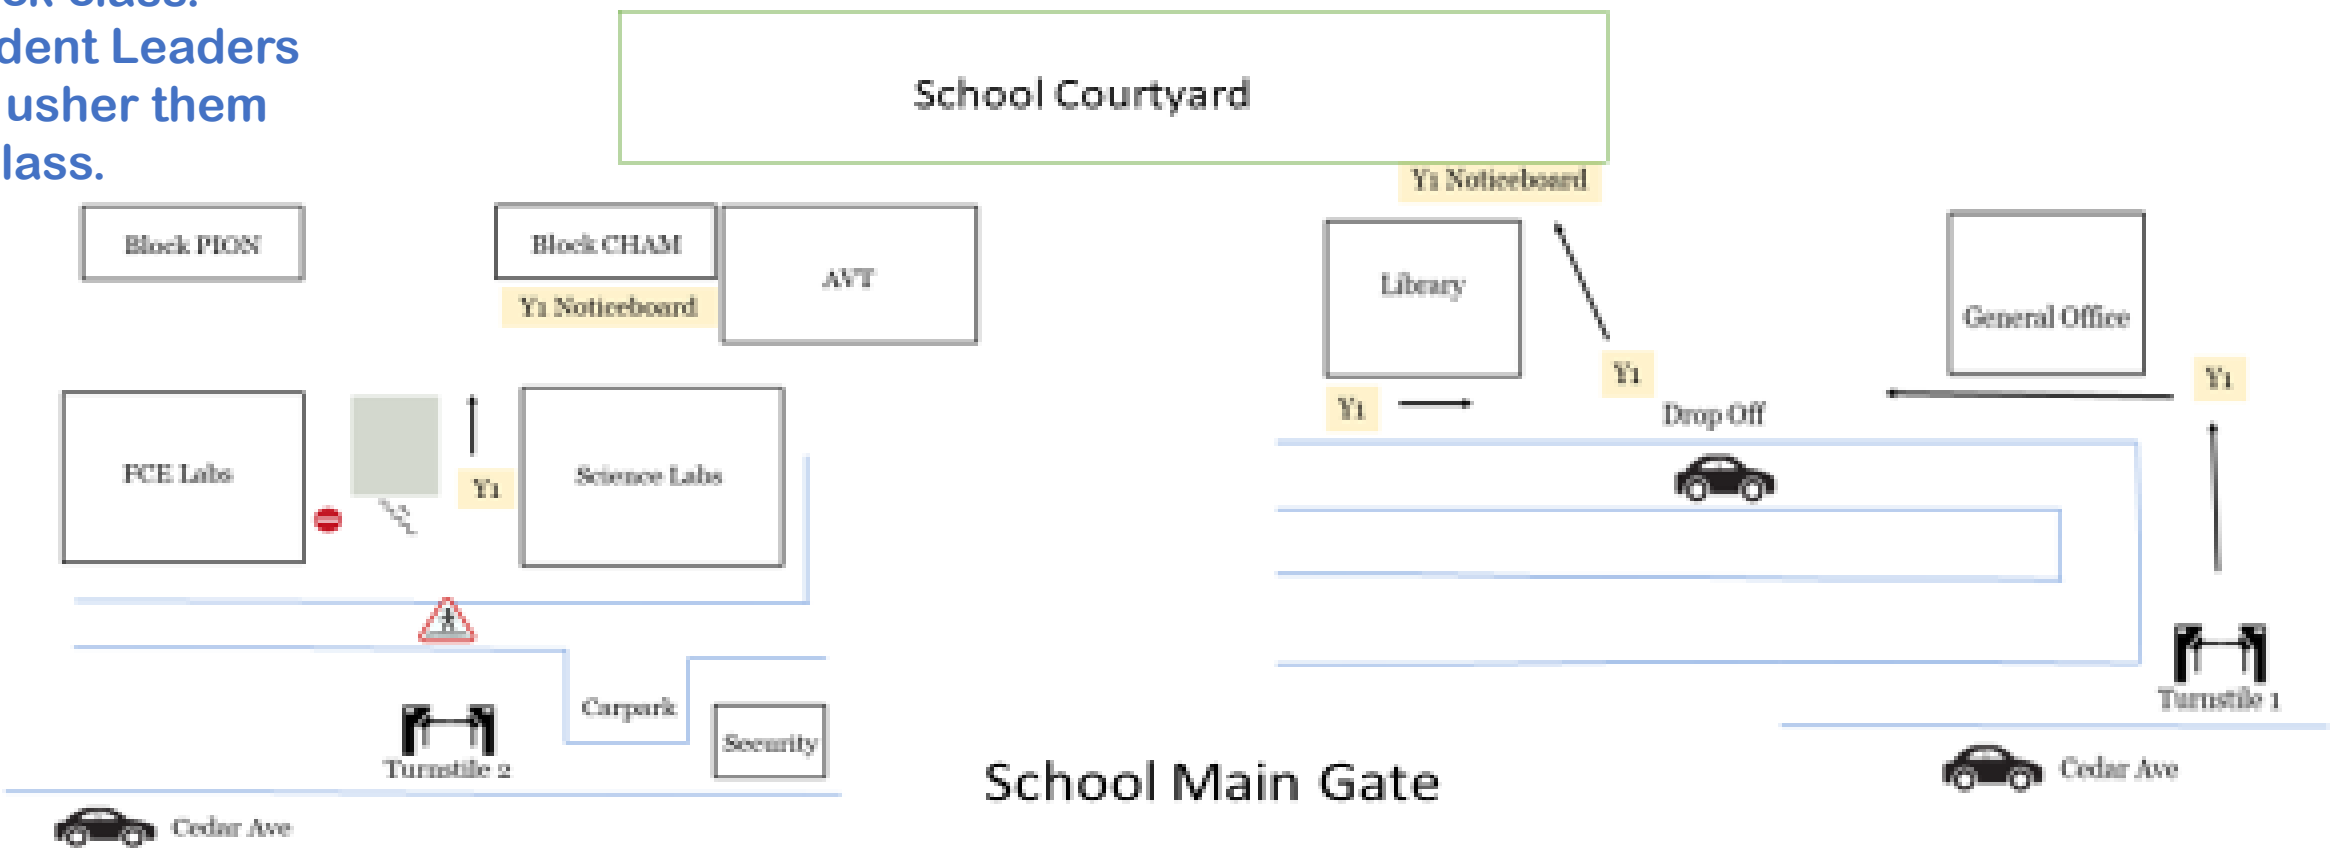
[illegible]
dent Leaders
usher them
lass.

School Courtyard

Y1 Noticeboard

Block PION

Block CHAM

Y1 Noticeboard

AVT

Library

General Office

Y1

Y1

Y1

Drop Off

FCE Labs

Y1

Science Labs

Carpark

Security

Turnstile 2

Turnstile 1

School Main Gate

Cedar Ave

Cedar Ave